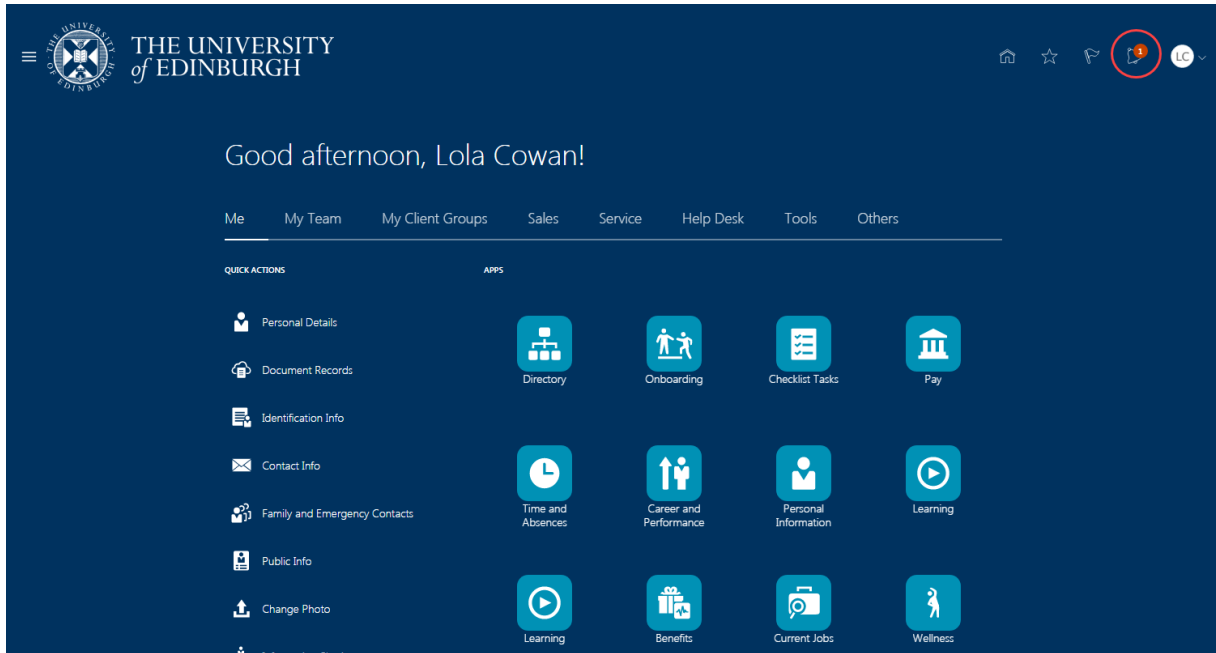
THE UNIVERSITY of EDINBURGH

1

LC

Good afternoon, Lola Cowan!

Me My Team My Client Groups Sales Service Help Desk Tools Others

QUICK ACTIONS

Personal Details

Document Records

Identification Info

Contact Info

Family and Emergency Contacts

Public Info

Change Photo

APPS

Directory

Onboarding

Checklist Tasks

Pay

Time and Absences

Career and Performance

Personal Information

Learning

Learning

Benefits

Current Jobs

Wellness